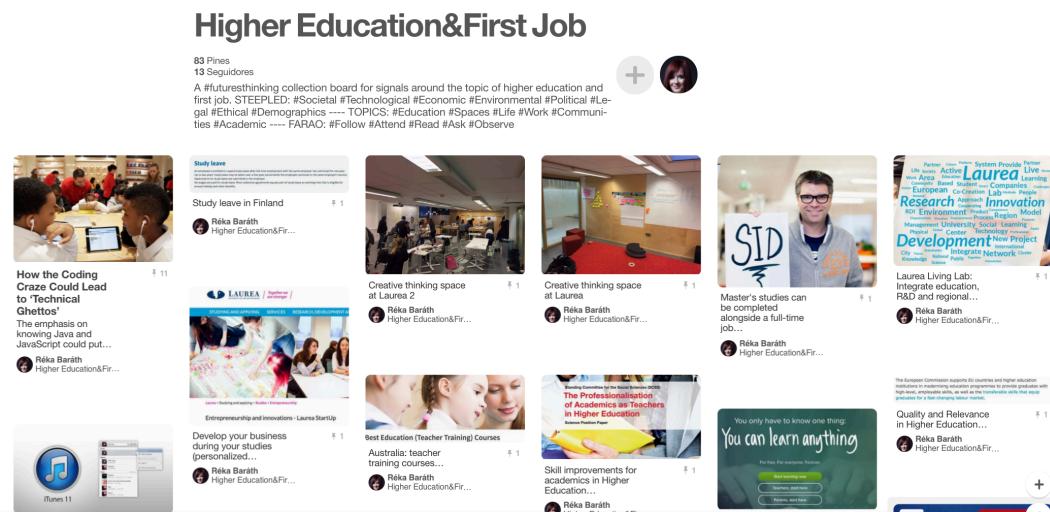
Higher Education&First Job

83 Pines
13 Seguidores

A #futuresthinking collection board for signals around the topic of higher education and first job. STEEPLED: #Societal #Technological #Economic #Environmental #Political #Legal #Ethical #Demographics ---- TOPICS: #Education #Spaces #Life #Work #Communities #Academic ---- FARAO: #Follow #Attend #Read #Ask #Observe

How the Coding Craze Could Lead to 'Technical Ghettos'
11
The emphasis on knowing Java and JavaScript could put…
Réka Baráth
Higher Education&Fir…

iTunes 11

Study leave
Study leave in Finland
1
Réka Baráth
Higher Education&Fir…

LAUREA
Entrepreneurship and innovations - Laurea StartUp
Develop your business during your studies (personalized…
1
Réka Baráth
Higher Education&Fir…

Creative thinking space at Laurea 2
1
Réka Baráth
Higher Education&Fir…

Best Education (Teacher Training) Courses
Australia: teacher training courses…
1
Réka Baráth
Higher Education&Fir…

Creative thinking space at Laurea
1
Réka Baráth
Higher Education&Fir…

The Professionalisation of Academics as Teachers in Higher Education
Skill improvements for academics in Higher Education…
1
Réka Baráth

SID
Master's studies can be completed alongside a full-time job…
1
Réka Baráth
Higher Education&Fir…

You only have to know one thing:
You can learn anything

Laurea Research Innovation Development
Laurea Living Lab: Integrate education, R&D and regional…
1
Réka Baráth
Higher Education&Fir…

Quality and Relevance in Higher Education…
1
Réka Baráth
Higher Education&Fir…